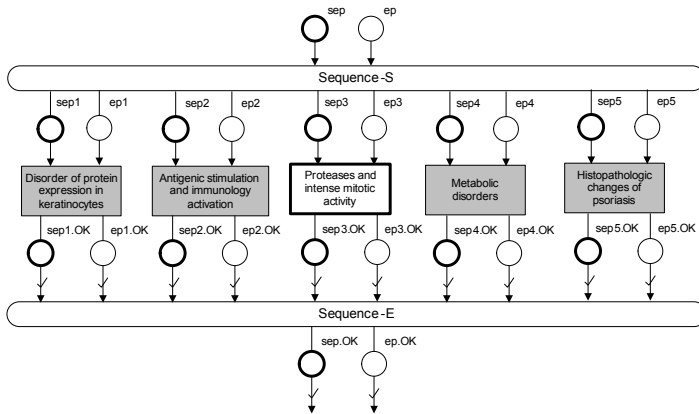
sep ep

Sequence-S

sep1 ep1 sep2 ep2 sep3 ep3 sep4 ep4 sep5 ep5

Disorder of protein expression in keratinocytes

Antigenic stimulation and immunology activation

Proteases and intense mitotic activity

Metabolic disorders

Histopathologic changes of psoriasis

sep1.OK ep1.OK sep2.OK ep2.OK sep3.OK ep3.OK sep4.OK ep4.OK sep5.OK ep5.OK

Sequence-E

sep.OK ep.OK